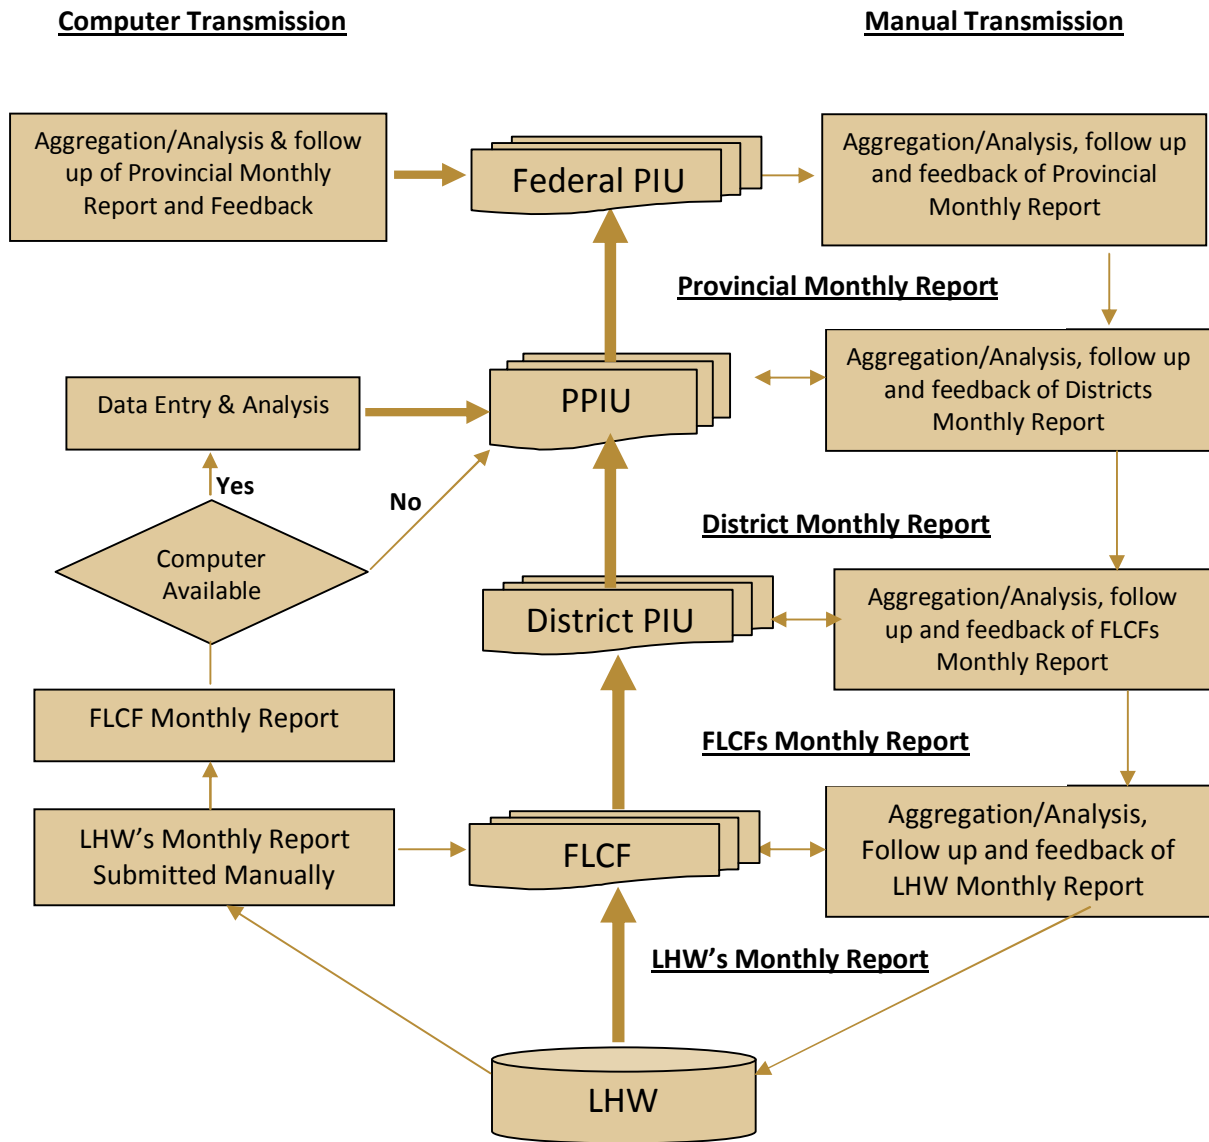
Computer Transmission

Manual Transmission

Aggregation/Analysis & follow up of Provincial Monthly Report and Feedback

Federal PIU

Aggregation/Analysis, follow up and feedback of Provincial Monthly Report

Provincial Monthly Report

Data Entry & Analysis

PPIU

Aggregation/Analysis, follow up and feedback of Districts Monthly Report

Yes

No

Computer Available

District Monthly Report

District PIU

Aggregation/Analysis, follow up and feedback of FLCFs Monthly Report

FLCF Monthly Report

FLCFs Monthly Report

LHW's Monthly Report Submitted Manually

FLCF

Aggregation/Analysis, Follow up and feedback of LHW Monthly Report

LHW's Monthly Report

LHW